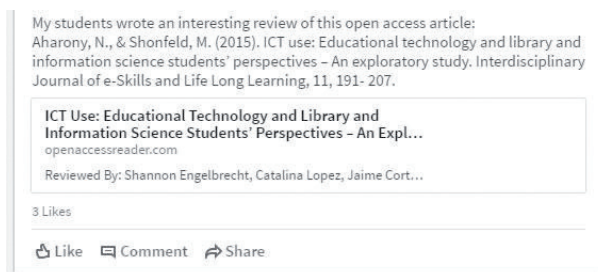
My students wrote an interesting review of this open access article:
Aharony, N., & Shonfeld, M. (2015). ICT use: Educational technology and library and information science students' perspectives – An exploratory study. Interdisciplinary Journal of e-Skills and Life Long Learning, 11, 191- 207.

ICT Use: Educational Technology and Library and Information Science Students' Perspectives – An Expl...
openaccessreader.com
Reviewed By: Shannon Engelbrecht, Catalina Lopez, Jaime Cort...

3 Likes

Like Comment Share